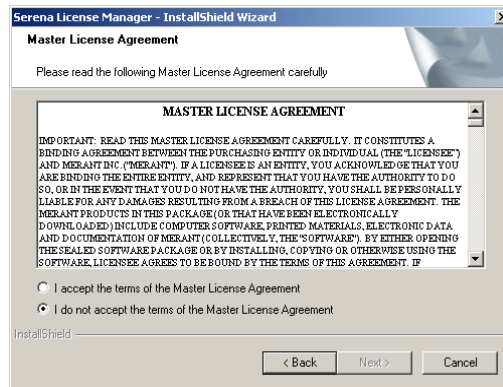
Serena License Manager - InstallShield Wizard

Master License Agreement

Please read the following Master License Agreement carefully

MASTER LICENSE AGREEMENT

IMPORTANT: READ THIS MASTER LICENSE AGREEMENT CAREFULLY. IT CONSTITUTES A BINDING AGREEMENT BETWEEN THE PURCHASING ENTITY OR INDIVIDUAL (THE "LICENSEE") AND MERANT INC. ("MERANT"). IF A LICENSEE IS AN ENTITY, YOU ACKNOWLEDGE THAT YOU ARE BINDING THE ENTIRE ENTITY, AND REPRESENT THAT YOU HAVE THE AUTHORITY TO DO SO, OR IN THE EVENT THAT YOU DO NOT HAVE THE AUTHORITY, YOU SHALL BE PERSONALLY LIABLE FOR ANY DAMAGES RESULTING FROM A BREACH OF THIS LICENSE AGREEMENT. THE MERANT PRODUCTS IN THIS PACKAGE (OR THAT HAVE BEEN ELECTRONICALLY DOWNLOADED) INCLUDE COMPUTER SOFTWARE, PRINTED MATERIALS, ELECTRONIC DATA AND DOCUMENTATION OF MERANT (COLLECTIVELY, THE "SOFTWARE"). BY EITHER OPENING THE SEALED SOFTWARE PACKAGE OR BY INSTALLING, COPYING OR OTHERWISE USING THE SOFTWARE, LICENSEE AGREES TO BE BOUND BY THE TERMS OF THIS AGREEMENT. IF

I accept the terms of the Master License Agreement

I do not accept the terms of the Master License Agreement

InstallShield

< Back Next > Cancel